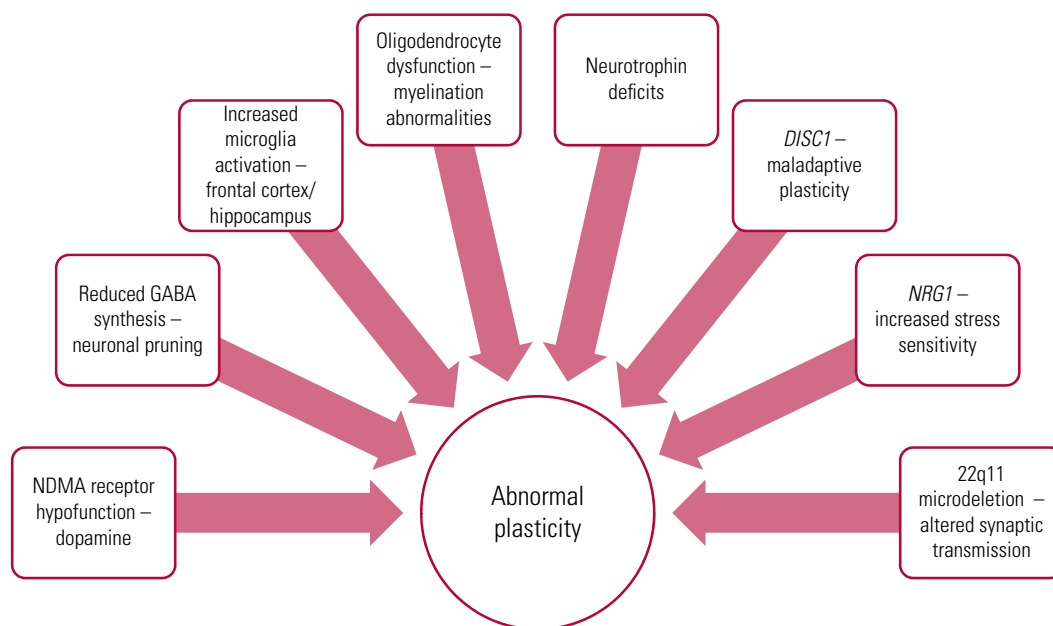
Oligodendrocyte dysfunction – myelination abnormalities

Neurotrophin deficits

Increased microglia activation – frontal cortex/ hippocampus

DISC1 – maladaptive plasticity

Reduced GABA synthesis – neuronal pruning

NRG1 – increased stress sensitivity

NDMA receptor hypofunction – dopamine

Abnormal plasticity

22q11 microdeletion – altered synaptic transmission